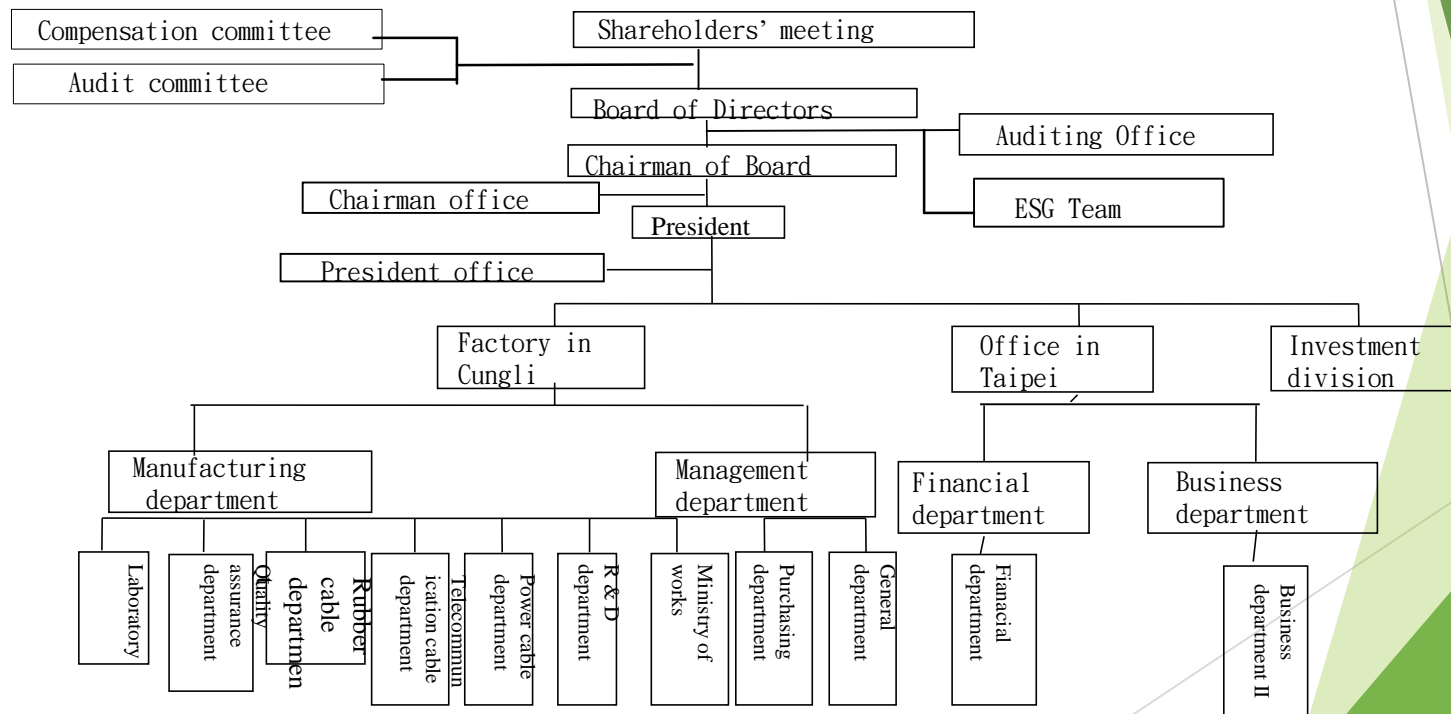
Compensation committee

Audit committee

Shareholders' meeting

Board of Directors

Auditing Office

ESG Team

Chairman of Board

Chairman office

President

President office

Factory in Cungli

Office in Taipei

Investment division

Manufacturing department

Management department

Financial department

Business department

Laboratory

Quality assurance department

Rubber cable departmen

Telecommunication cable department

Power cable department

R & D department

Ministry of works

Purchasing department

General department

Fianacial department

Business department II